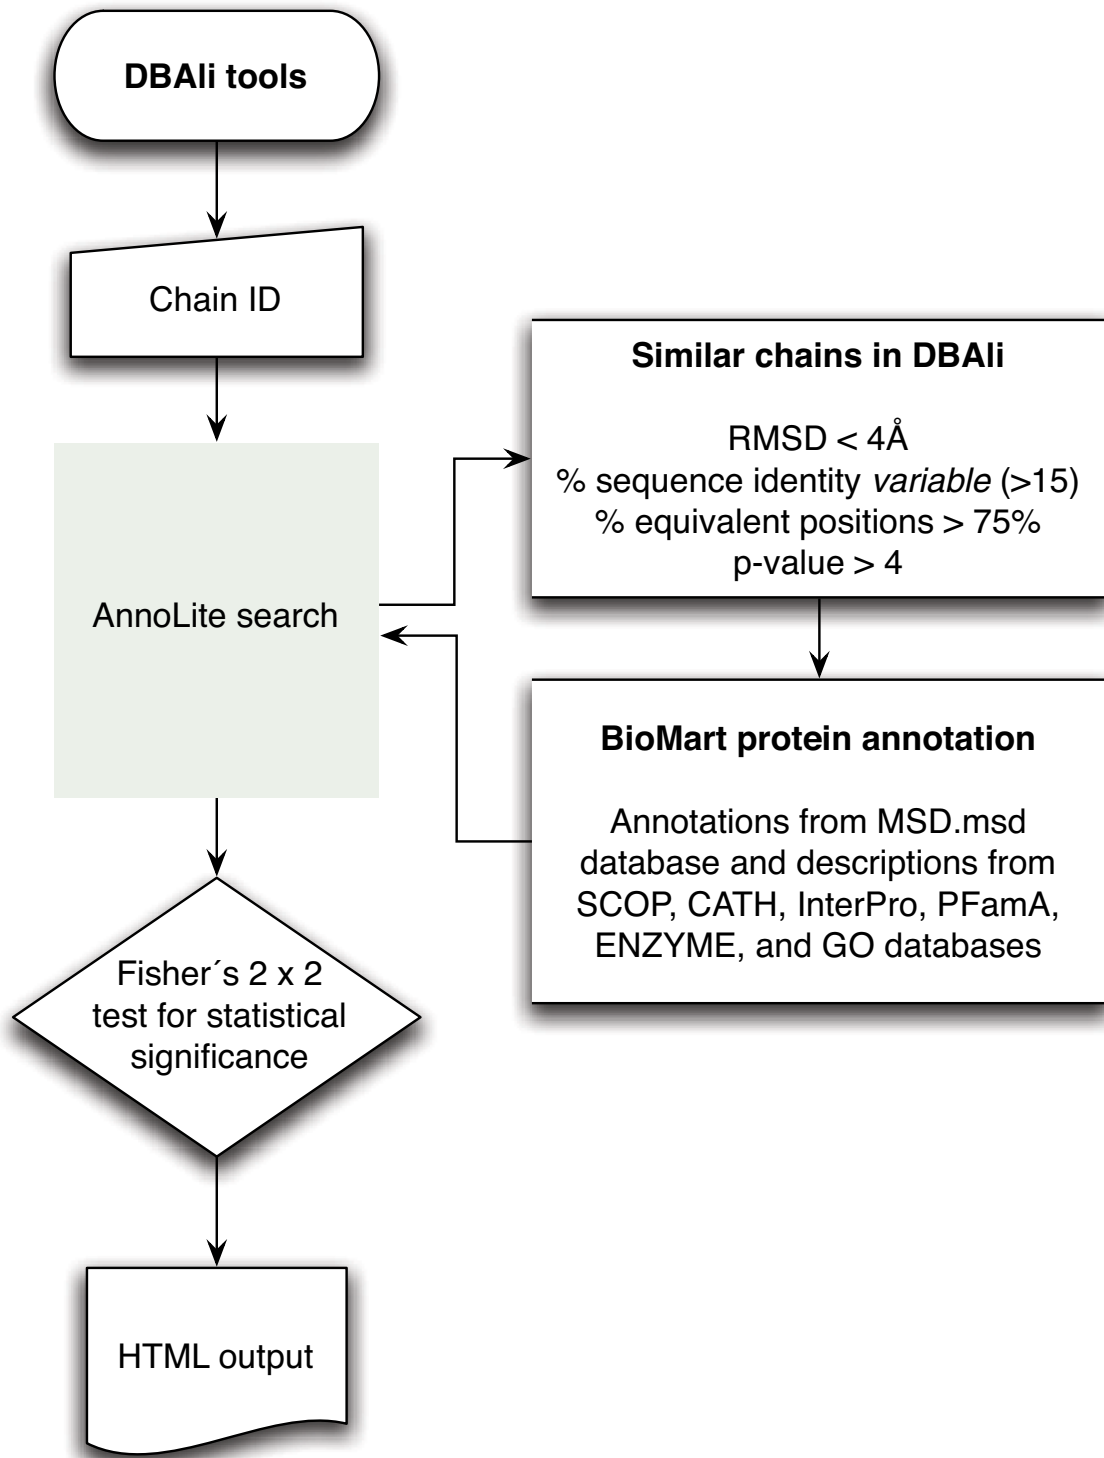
DBAli tools

Chain ID

AnnoLite search

Similar chains in DBAli

RMSD < 4Å
% sequence identity *variable* (>15)
% equivalent positions > 75%
p-value > 4

BioMart protein annotation

Annotations from MSD.msd database and descriptions from SCOP, CATH, InterPro, PFamA, ENZYME, and GO databases

Fisher´s 2 x 2 test for statistical significance

HTML output